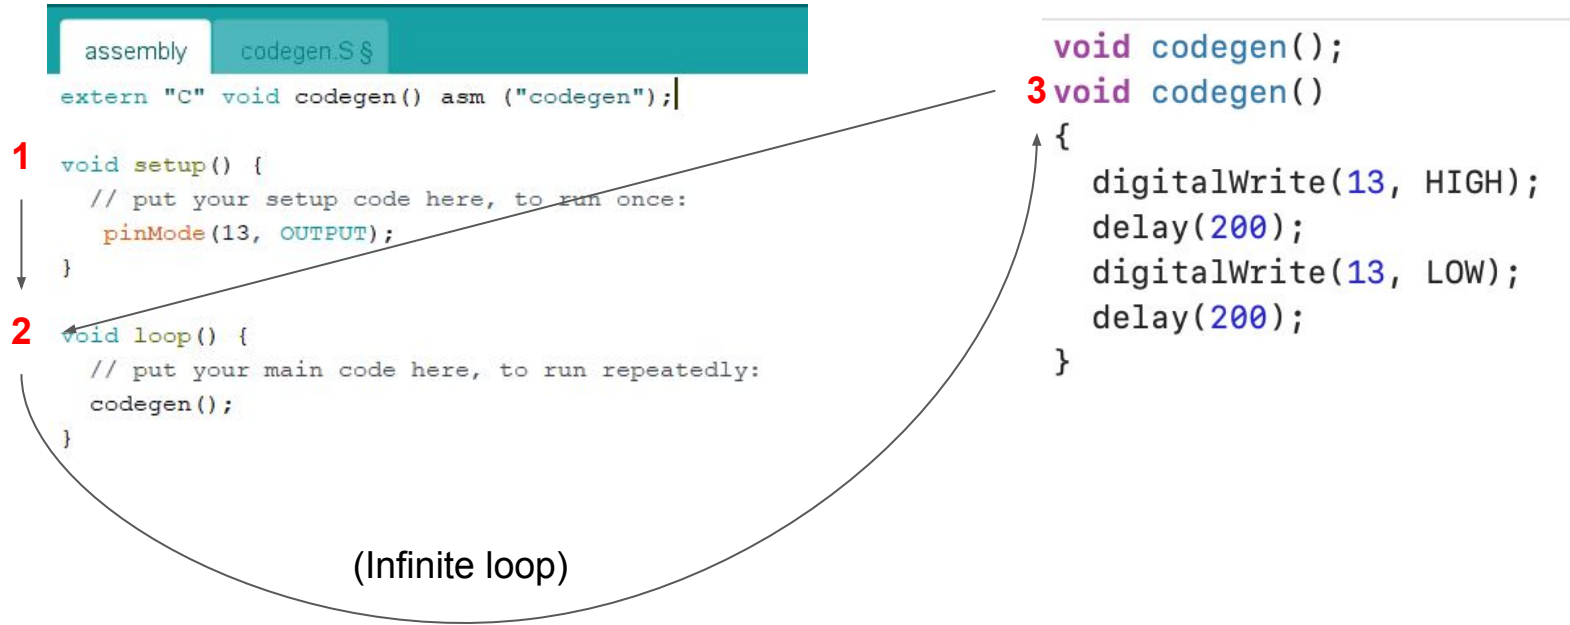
assembly codegen.S §

extern "C" void codegen() asm ("codegen");

1
void setup() {
// put your setup code here, to run once:
pinMode(13, OUTPUT);
}

2
void loop() {
// put your main code here, to run repeatedly:
codegen();
}

(Infinite loop)

void codegen();
3 void codegen()
{
digitalWrite(13, HIGH);
delay(200);
digitalWrite(13, LOW);
delay(200);
}